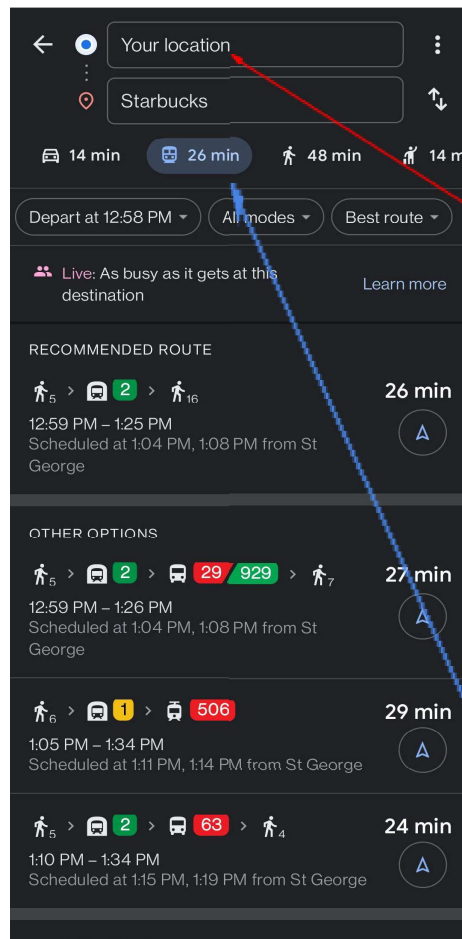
Your location

Starbucks

14 min 26 min 48 min 14 m

Depart at 12:58 PM All modes Best route

Live: As busy as it gets at this destination Learn more

RECOMMENDED ROUTE

5 > 2 > 16 26 min

12:59 PM – 1:25 PM
Scheduled at 1:04 PM, 1:08 PM from St George

OTHER OPTIONS

5 > 2 > 29 929 > 7 27 min

12:59 PM – 1:26 PM
Scheduled at 1:04 PM, 1:08 PM from St George

6 > 1 > 506 29 min

1:05 PM – 1:34 PM
Scheduled at 1:11 PM, 1:14 PM from St George

5 > 2 > 63 > 4 24 min

1:10 PM – 1:34 PM
Scheduled at 1:15 PM, 1:19 PM from St George